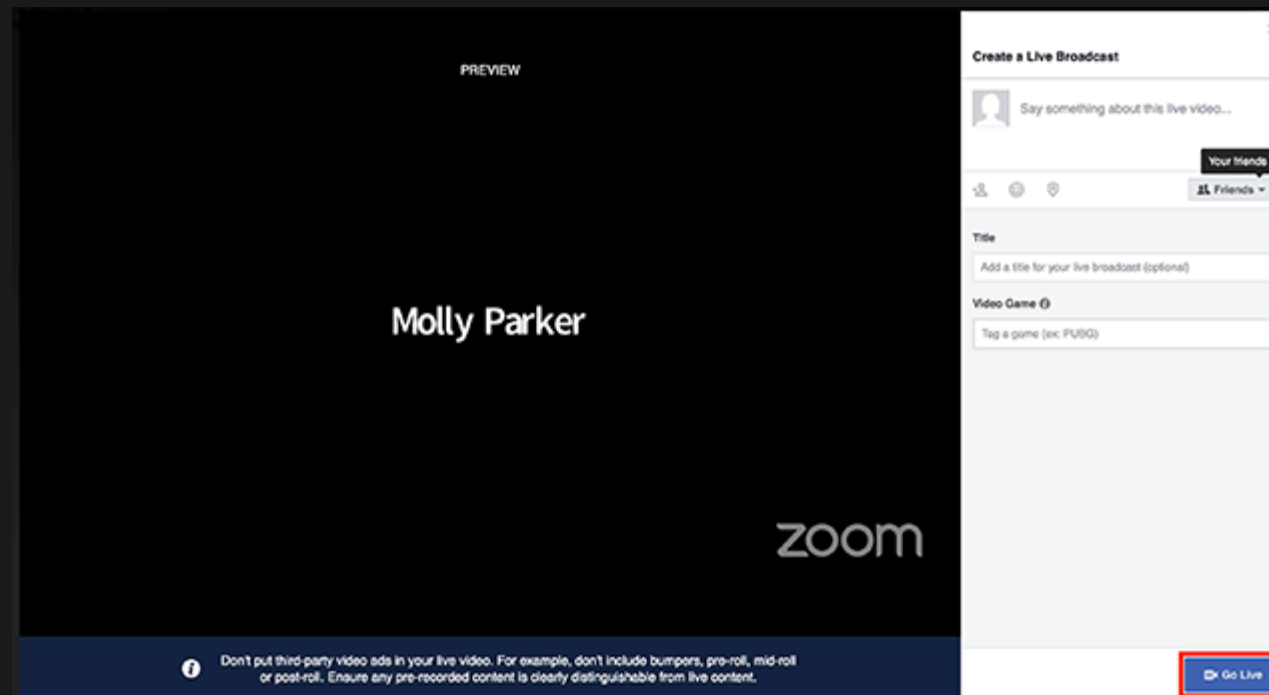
PREVIEW

Molly Parker

zoom

Don't put third-party video ads in your live video. For example, don't include bumpers, pre-roll, mid-roll or post-roll. Ensure any pre-recorded content is clearly distinguishable from live content.

Create a Live Broadcast

Say something about this live video...

Your friends

Friends

Title

Add a title for your live broadcast (optional)

Video Game

Tag a game (ex: PUBG)

Go Live